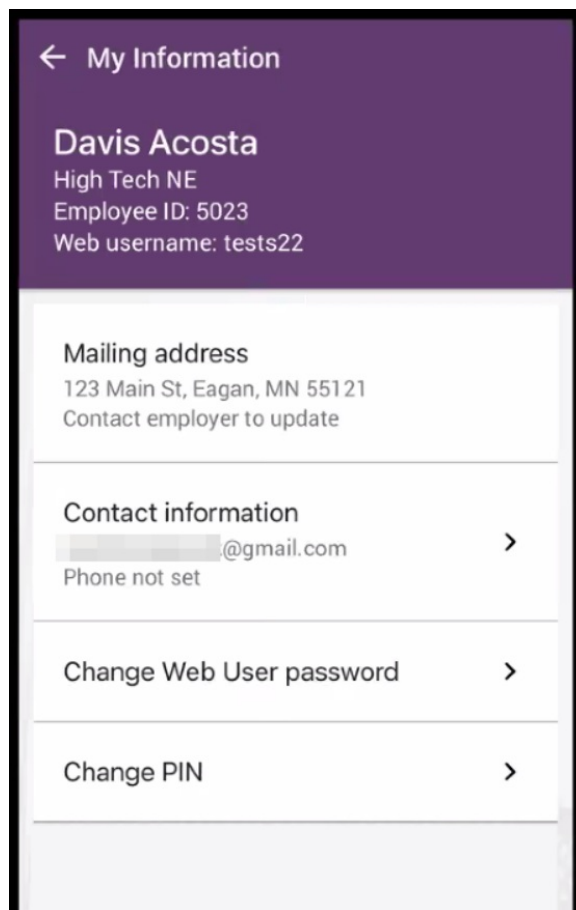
← My Information

Davis Acosta
High Tech NE
Employee ID: 5023
Web username: tests22

Mailing address
123 Main St, Eagan, MN 55121
Contact employer to update

Contact information
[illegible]@gmail.com
Phone not set
>

Change Web User password >

Change PIN >